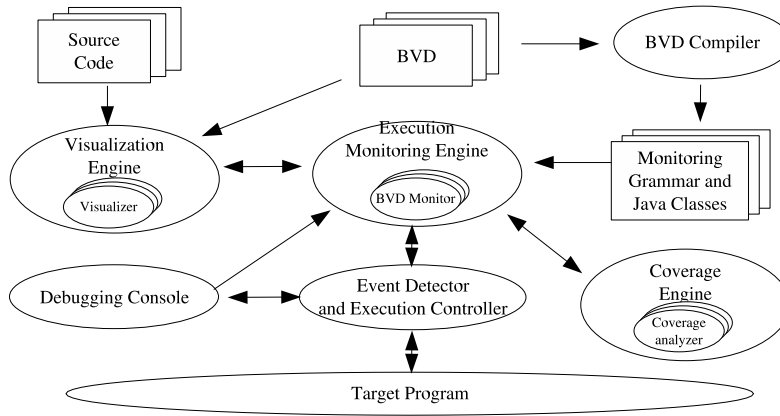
Source Code

BVD

BVD Compiler

Visualization Engine

Visualizer

Execution Monitoring Engine

BVD Monitor

Monitoring Grammar and Java Classes

Debugging Console

Event Detector and Execution Controller

Coverage Engine

Coverage analyzer

Target Program